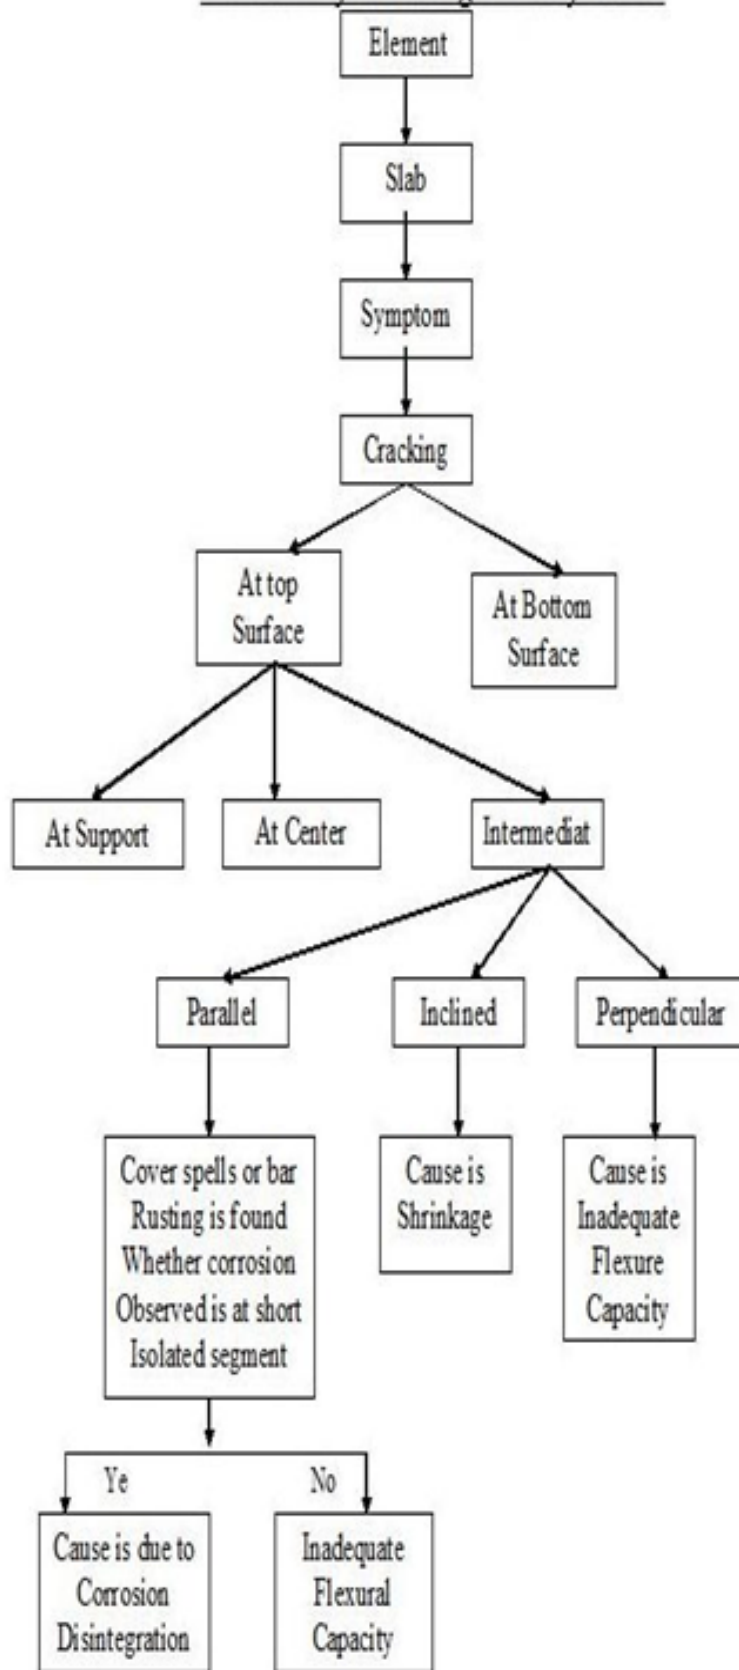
Element

Slab

Symptom

Cracking

At top Surface

At Bottom Surface

At Support

At Center

Intermediat

Parallel

Inclined

Perpendicular

Cover spells or bar Rusting is found Whether corrosion Observed is at short Isolated segment

Cause is Shrinkage

Cause is Inadequate Flexure Capacity

Ye

No

Cause is due to Corrosion Disintegration

Inadequate Flexural Capacity